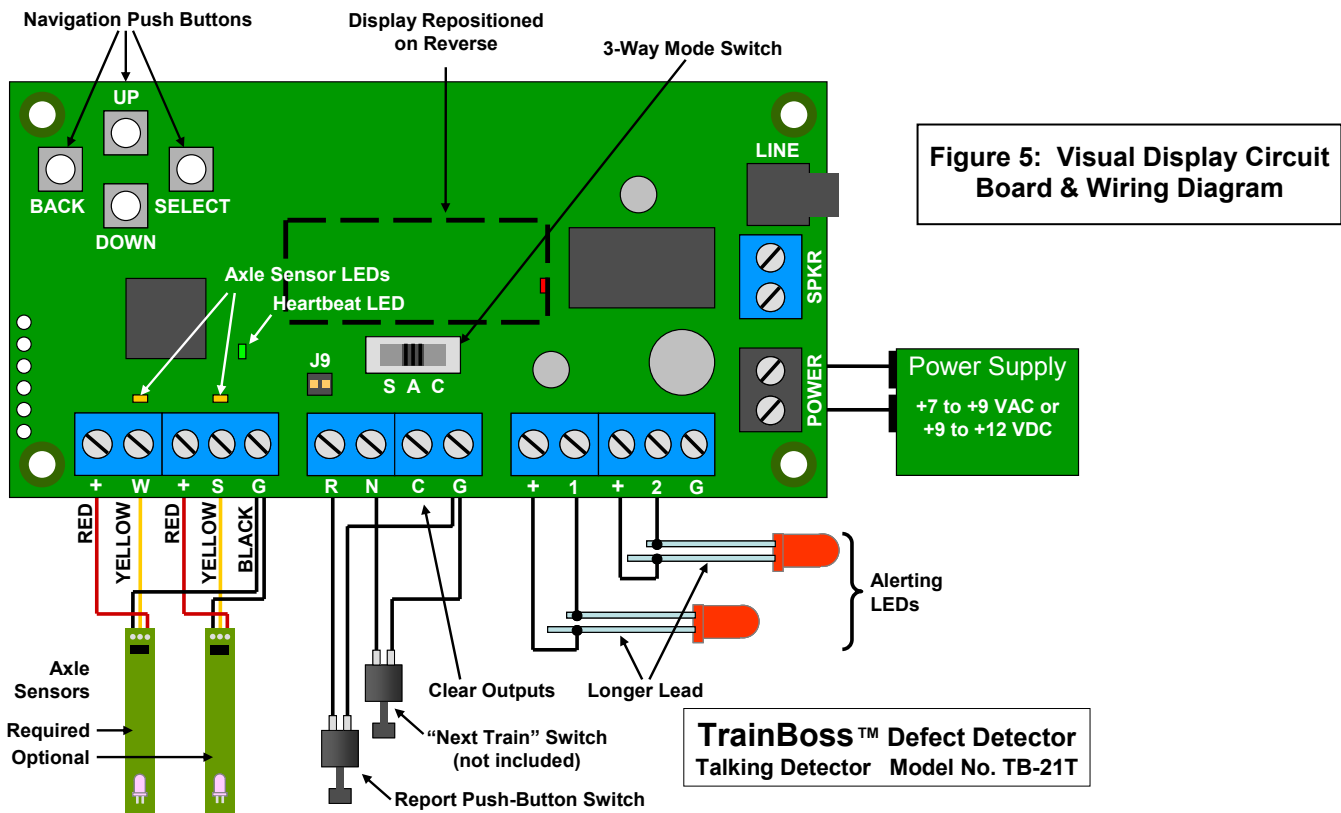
Navigation Push Buttons

Display Repositioned on Reverse

3-Way Mode Switch

UP

BACK

SELECT

DOWN

LINE

Figure 5: Visual Display Circuit Board & Wiring Diagram

SPKR

Axle Sensor LEDs

Heartbeat LED

J9

S A C

POWER

Power Supply

+7 to +9 VAC or +9 to +12 VDC

+ W + S G R N C G + 1 + 2 G

RED YELLOW RED YELLOW BLACK

Alerting LEDs

Axle Sensors

Required

Optional

Clear Outputs

Longer Lead

"Next Train" Switch (not included)

Report Push-Button Switch

TrainBoss™ Defect Detector

Talking Detector Model No. TB-21T